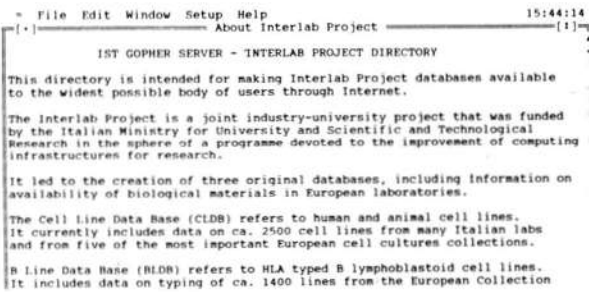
= File Edit Window Setup Help 15:44:14
[·] About Interlab Project [↑]

IST GOPHER SERVER - INTERLAB PROJECT DIRECTORY

This directory is intended for making Interlab Project databases available to the widest possible body of users through Internet.

The Interlab Project is a joint industry-university project that was funded by the Italian Ministry for University and Scientific and Technological Research in the sphere of a programme devoted to the improvement of computing infrastructures for research.

It led to the creation of three original databases, including information on availability of biological materials in European laboratories.

The Cell Line Data Base (CLDB) refers to human and animal cell lines. It currently includes data on ca. 2500 cell lines from many Italian labs and from five of the most important European cell cultures collections.

B Line Data Base (BLDB) refers to HLA typed B lymphoblastoid cell lines. It includes data on typing of ca. 1400 lines from the European Collection